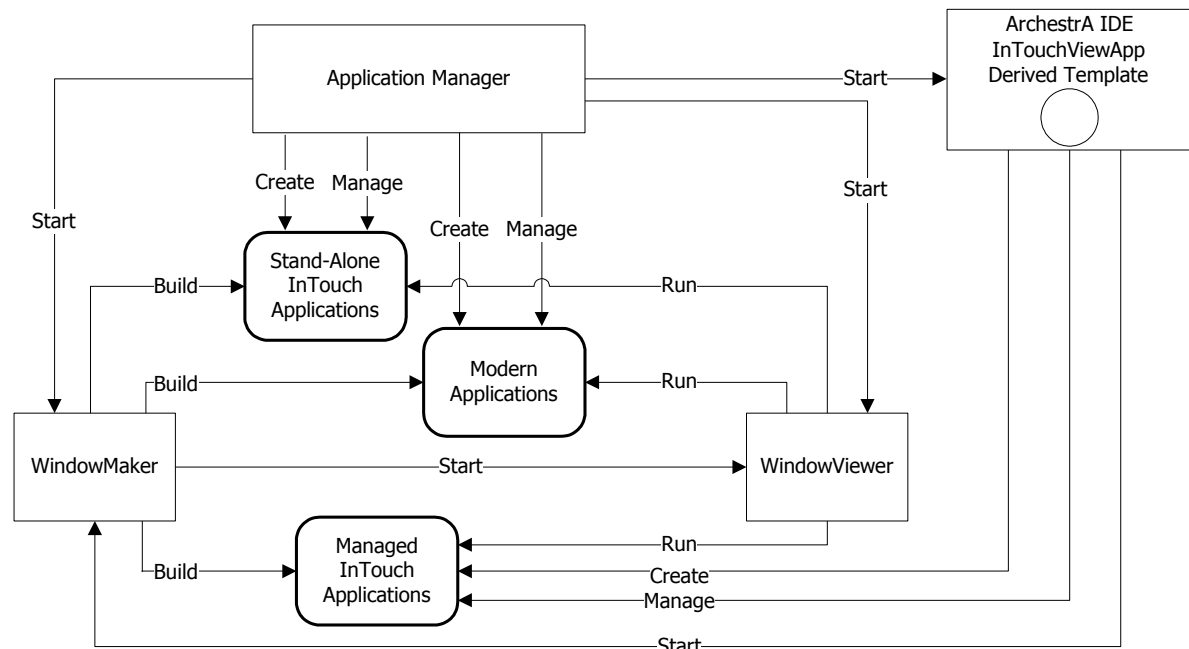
Application Manager

Start

ArchestrA IDE
InTouchViewApp
Derived Template

Start

Create

Manage

Create

Manage

Start

Build

Stand-Alone
InTouch
Applications

Run

Build

Modern
Applications

Run

WindowMaker

Start

WindowViewer

Managed
InTouch
Applications

Run

Build

Create

Manage

Start